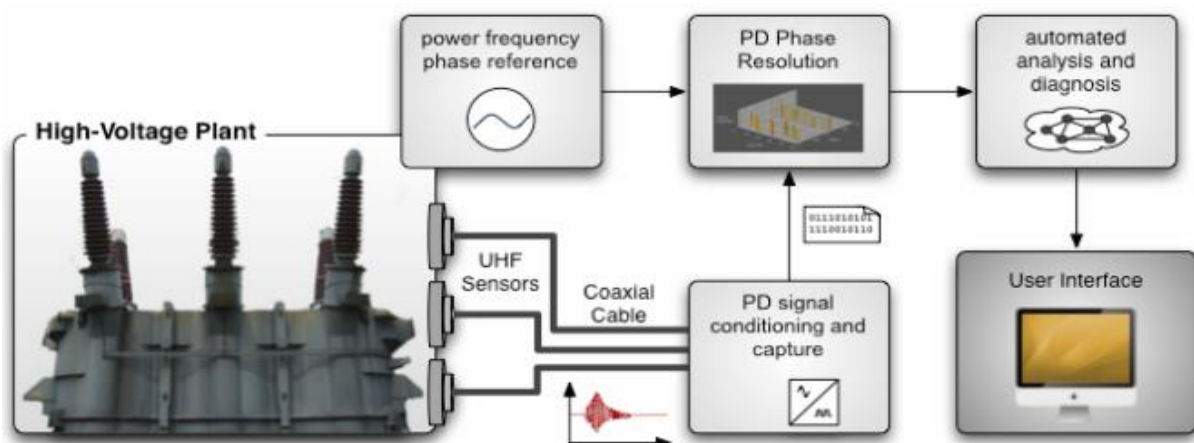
power frequency phase reference

PD Phase Resolution

automated analysis and diagnosis

High-Voltage Plant

0111010101
1110010110

UHF Sensors

Coaxial Cable

PD signal conditioning and capture

User Interface